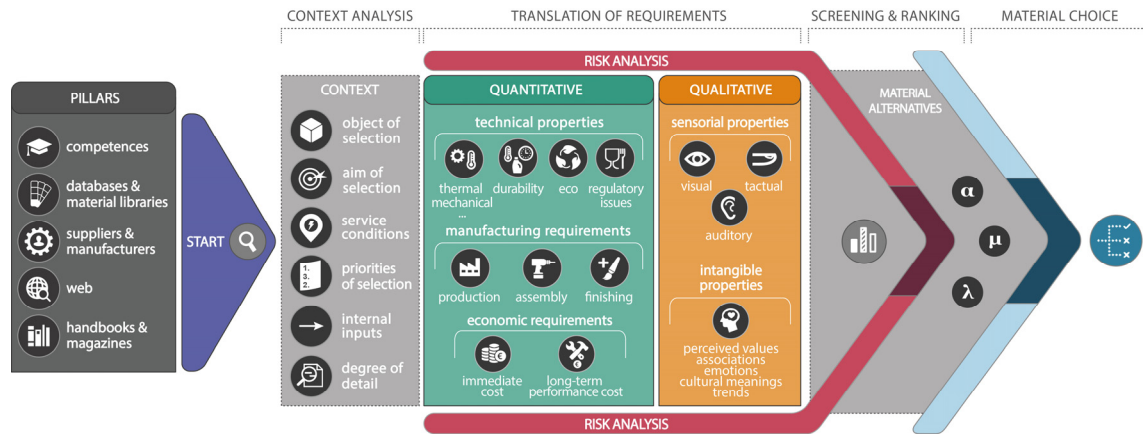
CONTEXT ANALYSIS

TRANSLATION OF REQUIREMENTS

SCREENING & RANKING

MATERIAL CHOICE

PILLARS

competences

databases & material libraries

suppliers & manufacturers

web

handbooks & magazines

START

CONTEXT

object of selection

aim of selection

service conditions

1. 3. 2.

priorities of selection

internal inputs

degree of detail

RISK ANALYSIS

QUANTITATIVE

technical properties

thermal mechanical ...

durability

eco

regulatory issues

manufacturing requirements

production

assembly

finishing

economic requirements

immediate cost

long-term performance cost

QUALITATIVE

sensorial properties

visual

tactual

auditory

intangible properties

perceived values
associations
emotions
cultural meanings
trends

RISK ANALYSIS

MATERIAL ALTERNATIVES

α

μ

λ